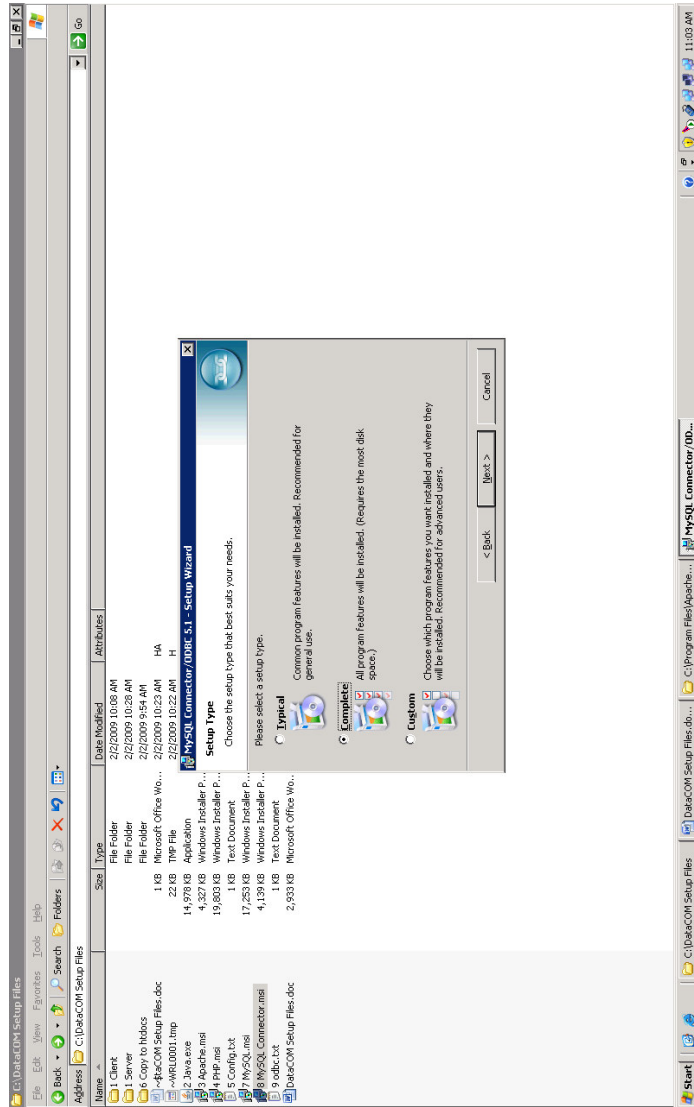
C:\DataCOM Setup Files

File Edit View Favorites Tools Help

Back Search Folders

Address C:\DataCOM Setup Files

Go

| Name | Size | Type | Date Modified | Attributes |
|---|---|---|---|---|
| 1 Client | | File Folder | 2/2/2009 10:08 AM | |
| 1 Server | | File Folder | 2/2/2009 10:28 AM | |
| 6 Copy to htdocs | | File Folder | 2/2/2009 9:54 AM | |
| ~$taCOM Setup Files.doc | 1 KB | Microsoft Office Wo... | 2/2/2009 10:23 AM | HA |
| ~WRL0001.tmp | 22 KB | TMP File | 2/2/2009 10:22 AM | H |
| 2 Java.exe | 14,978 KB | Application | | |
| 3 Apache.msi | 4,327 KB | Windows Installer P... | | |
| 4 PHP.msi | 19,803 KB | Windows Installer P... | | |
| 5 Config.txt | 1 KB | Text Document | | |
| 7 MySQL.msi | 17,253 KB | Windows Installer P... | | |
| 8 MySQL Connector.msi | 4,139 KB | Windows Installer P... | | |
| 9 odbc.txt | 1 KB | Text Document | | |
| DataCOM Setup Files.doc | 2,933 KB | Microsoft Office Wo... | | |

MySQL Connector/ODBC 5.1 - Setup Wizard

Setup Type

Choose the setup type that best suits your needs.

Please select a setup type.

Typical

Common program features will be installed. Recommended for general use.

Complete

All program features will be installed. (Requires the most disk space.)

Custom

Choose which program features you want installed and where they will be installed. Recommended for advanced users.

< Back Next > Cancel

Start C:\DataCOM Setup Files DataCOM Setup Files.do... C:\Program Files\Apache... MySQL Connector/OD... 11:03 AM